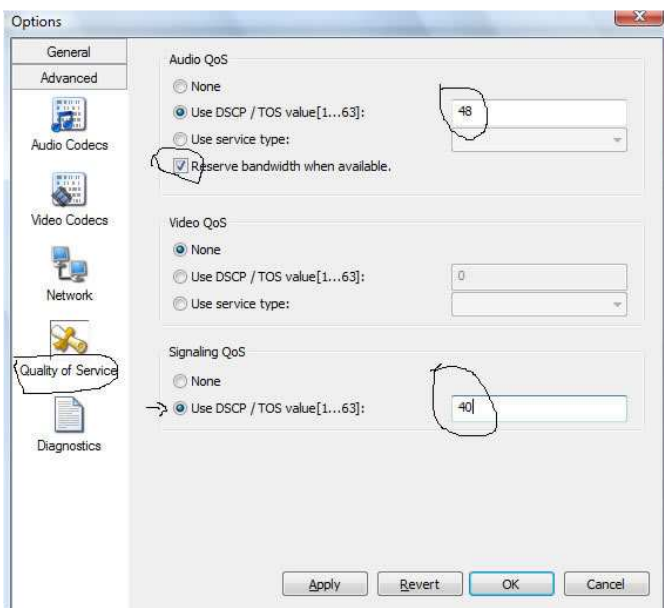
Options

General
Advanced
Audio Codecs
Video Codecs
Network
Quality of Service
Diagnostics

Audio QoS
None
Use DSCP / TOS value[1...63]: 48
Use service type:
Reserve bandwidth when available.

Video QoS
None
Use DSCP / TOS value[1...63]: 0
Use service type:

Signaling QoS
None
Use DSCP / TOS value[1...63]: 40

Apply
Revert
OK
Cancel